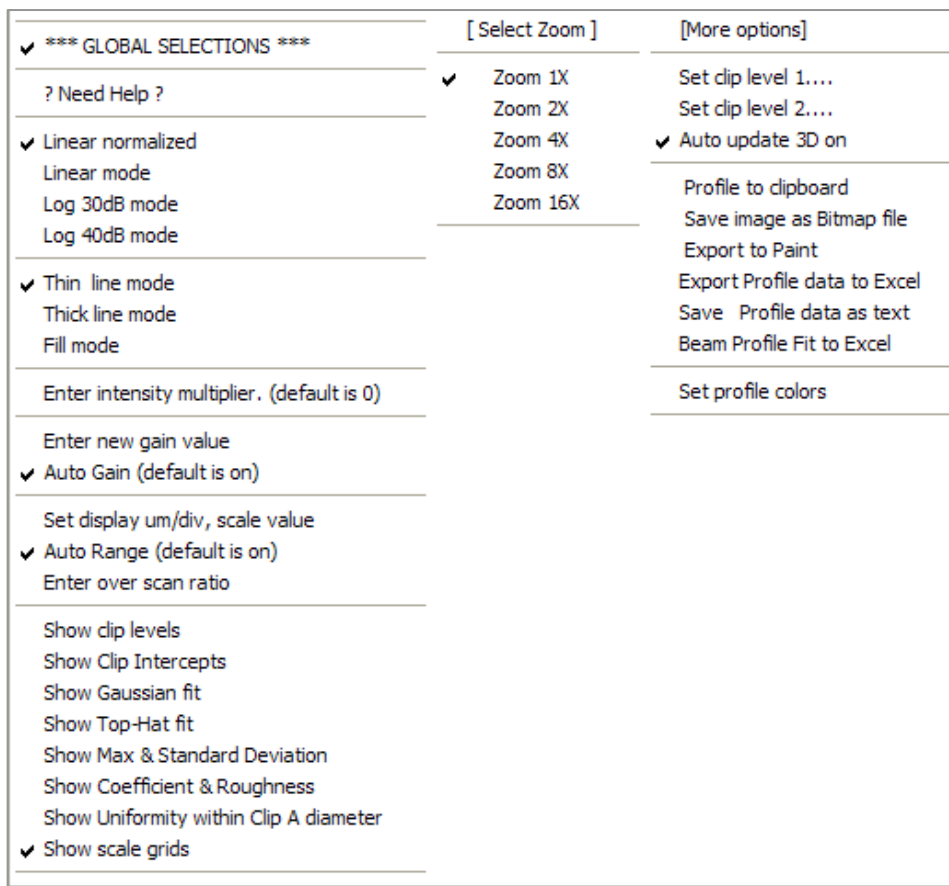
✔ *** GLOBAL SELECTIONS ***

? Need Help ?

✔ Linear normalized
Linear mode
Log 30dB mode
Log 40dB mode

✔ Thin line mode
Thick line mode
Fill mode

Enter intensity multiplier. (default is 0)

Enter new gain value
✔ Auto Gain (default is on)

Set display um/div, scale value
✔ Auto Range (default is on)
Enter over scan ratio

Show clip levels
Show Clip Intercepts
Show Gaussian fit
Show Top-Hat fit
Show Max & Standard Deviation
Show Coefficient & Roughness
Show Uniformity within Clip A diameter
✔ Show scale grids

[ Select Zoom ]

✔ Zoom 1X
Zoom 2X
Zoom 4X
Zoom 8X
Zoom 16X

[More options]

Set clip level 1....
Set clip level 2....
✔ Auto update 3D on

Profile to clipboard
Save image as Bitmap file
Export to Paint
Export Profile data to Excel
Save Profile data as text
Beam Profile Fit to Excel

Set profile colors